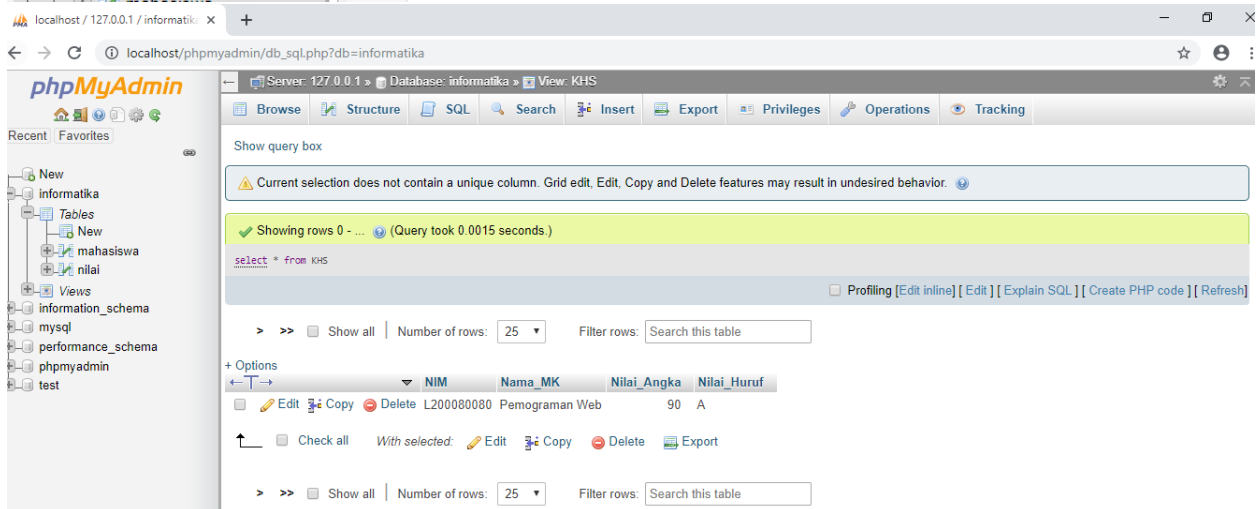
localhost / 127.0.0.1 / informatik ×

localhost/phpmyadmin/db_sql.php?db=informatika

phpMyAdmin

Recent Favorites

New
informatika
Tables
New
mahasiswa
nilai
Views
information_schema
mysql
performance_schema
phpmyadmin
test

Server: 127.0.0.1 » Database: informatika » View: KHS

Browse | Structure | SQL | Search | Insert | Export | Privileges | Operations | Tracking

Show query box

Current selection does not contain a unique column. Grid edit, Edit, Copy and Delete features may result in undesired behavior.

Showing rows 0 - ... (Query took 0.0015 seconds.)

select * from KHS

Profiling [Edit inline] [ Edit ] [ Explain SQL ] [ Create PHP code ] [ Refresh]

> >> Show all | Number of rows: 25 Filter rows: Search this table

+ Options

| | NIM | Nama_MK | Nilai_Angka | Nilai_Huruf |
|---|---|---|---|---|
| Edit Copy Delete | L200080080 | Pemograman Web | 90 | A |

Check all With selected: Edit Copy Delete Export

> >> Show all | Number of rows: 25 Filter rows: Search this table